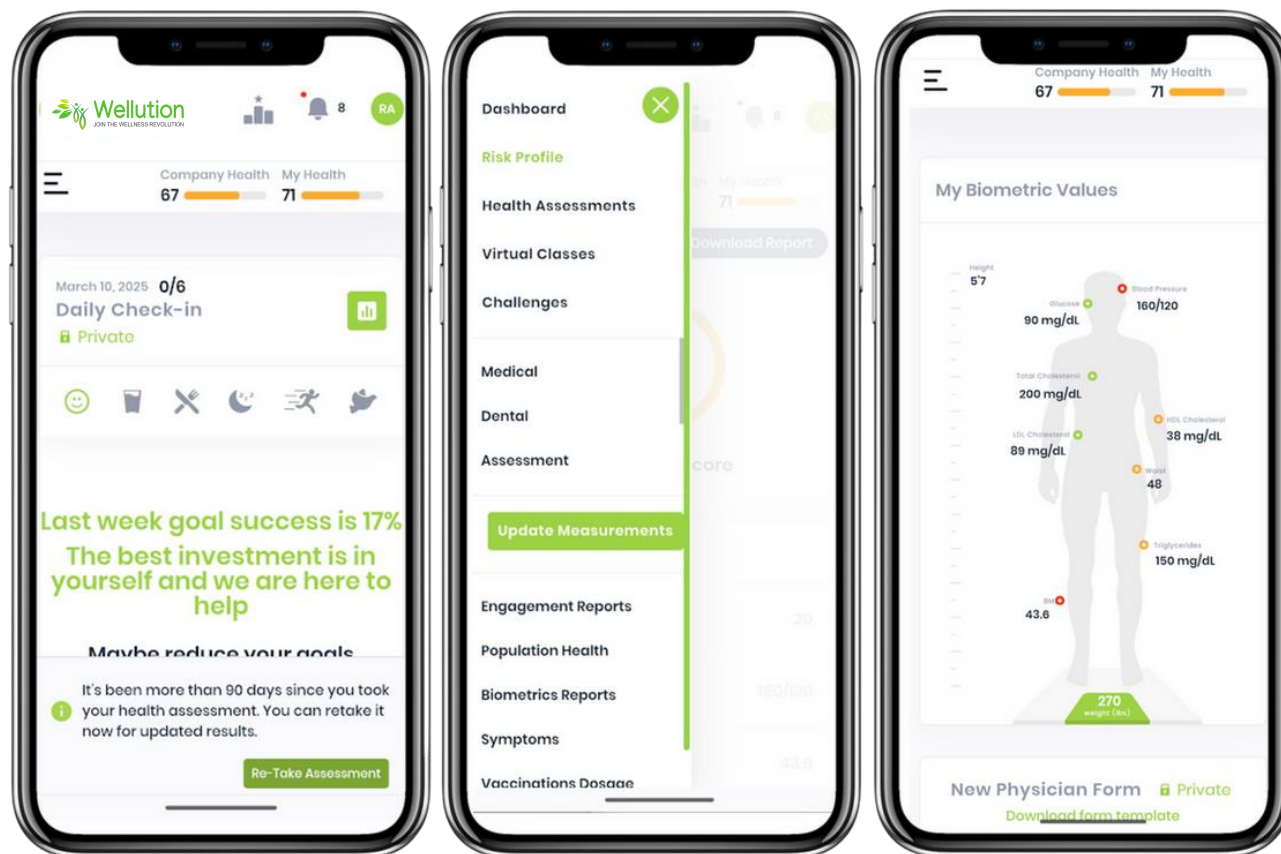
Wellution
JOIN THE WELLNESS REVOLUTION

8 RA

Company Health 67
My Health 71

March 10, 2025 0/6
Daily Check-in
Private

Last week goal success is 17%
The best investment is in yourself and we are here to help

Maybe reduce your goals

It's been more than 90 days since you took your health assessment. You can retake it now for updated results.

Re-Take Assessment

Dashboard
Risk Profile
Health Assessments
Virtual Classes
Challenges

Medical
Dental
Assessment

Update Measurements

Engagement Reports
Population Health
Biometrics Reports
Symptoms
Vaccinations Dosage

Download Report
core
20
160/120
43.6

Company Health 67
My Health 71

My Biometric Values

Height 5'7
Blood Pressure 160/120
Glucose 90 mg/dL
Total Cholesterol 200 mg/dL
HDL Cholesterol 38 mg/dL
LDL Cholesterol 89 mg/dL
Waist 48
Triglycerides 150 mg/dL
BMI 43.6
270 weight (lbs)

New Physician Form Private
Download form template